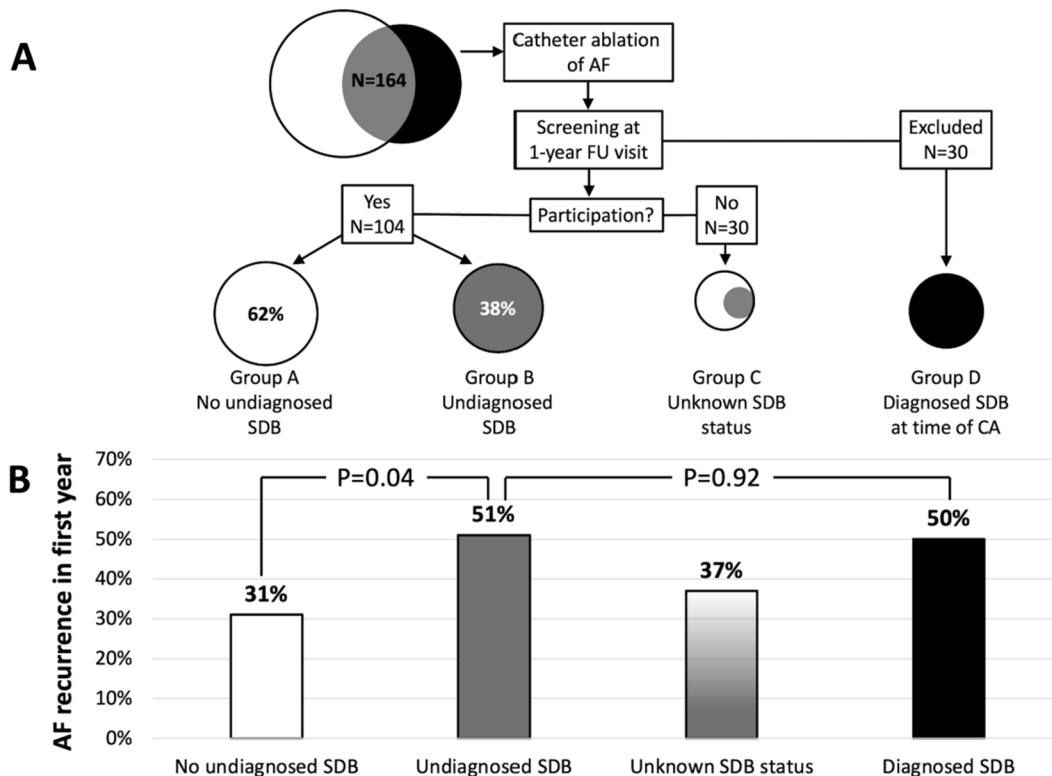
A

N=164

Catheter ablation of AF

Screening at 1-year FU visit

Excluded N=30

Yes N=104

Participation?

No N=30

62%

38%

Group A No undiagnosed SDB

Group B Undiagnosed SDB

Group C Unknown SDB status

Group D Diagnosed SDB at time of CA

B

AF recurrence in first year

70%
60%
50%
40%
30%
20%
10%
0%

P=0.04

P=0.92

31%

51%

37%

50%

No undiagnosed SDB

Undiagnosed SDB

Unknown SDB status

Diagnosed SDB